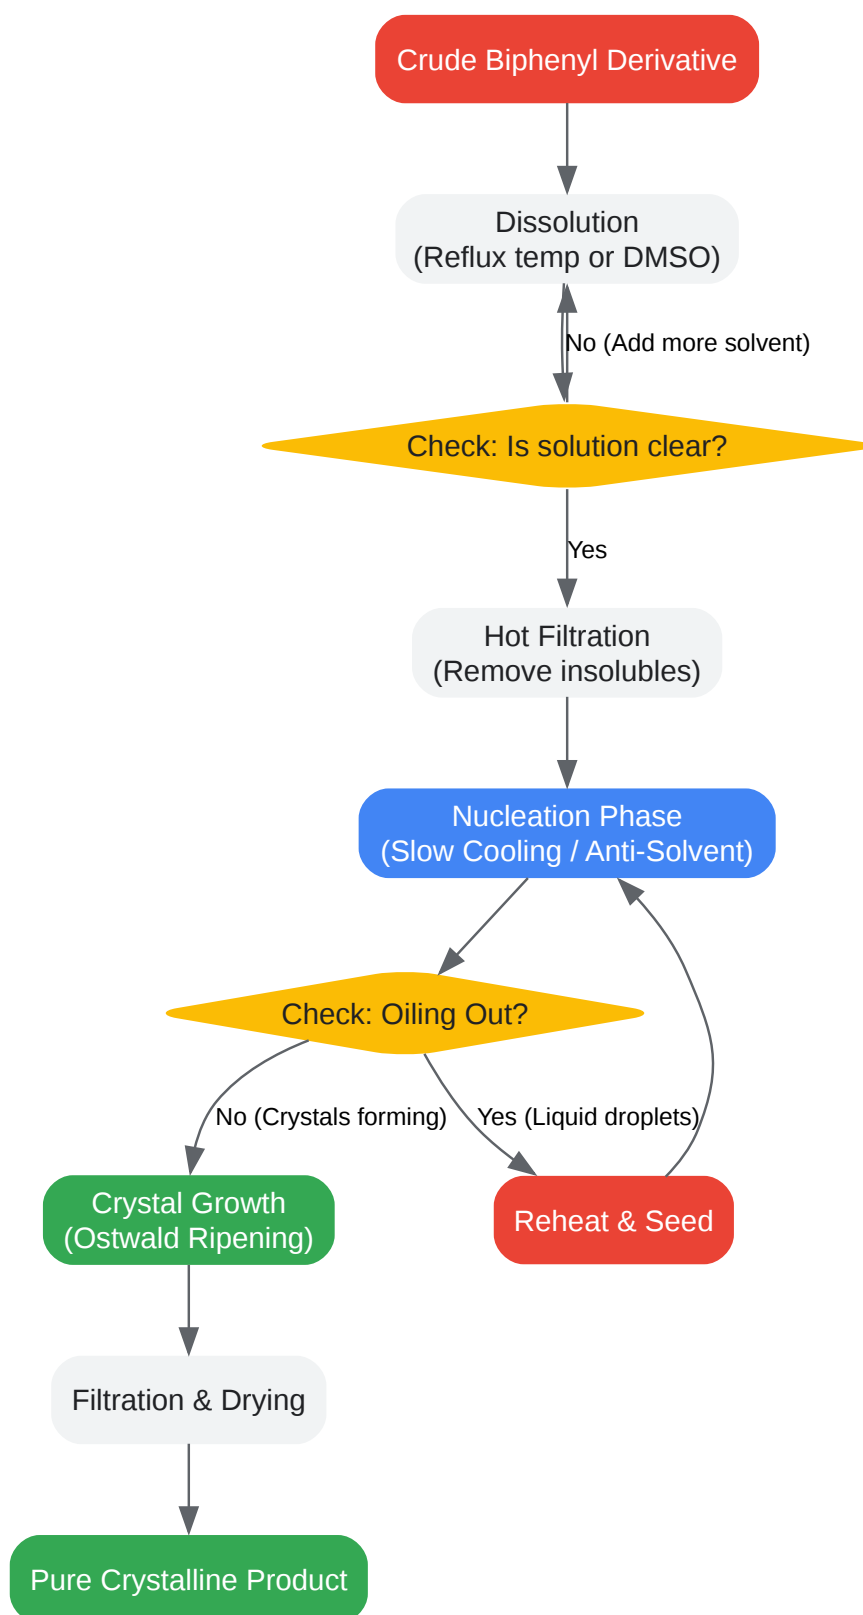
Crude Biphenyl Derivative

Dissolution
(Reflux temp or DMSO)

No (Add more solvent)

Check: Is solution clear?

Yes

Hot Filtration
(Remove insolubles)

Nucleation Phase
(Slow Cooling / Anti-Solvent)

Check: Oiling Out?

No (Crystals forming)

Yes (Liquid droplets)

Crystal Growth
(Ostwald Ripening)

Reheat & Seed

Filtration & Drying

Pure Crystalline Product